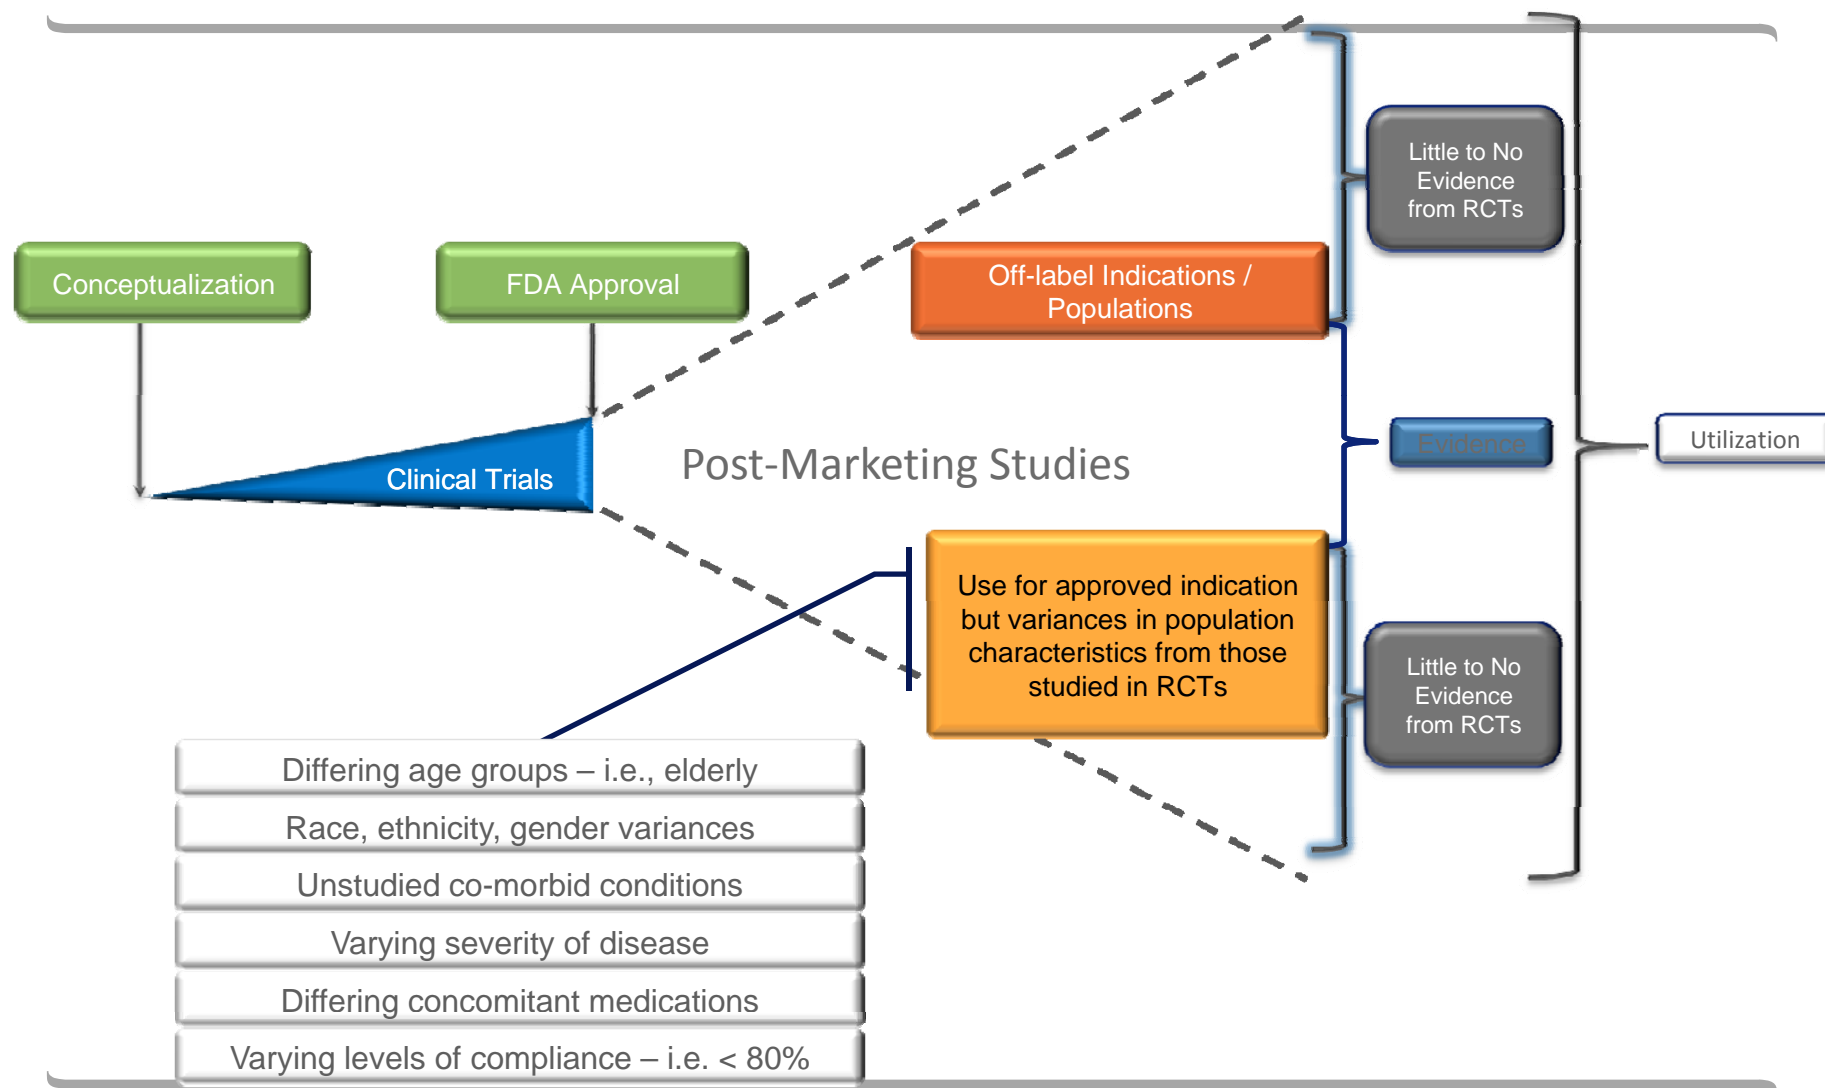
Conceptualization

FDA Approval

Clinical Trials

Post-Marketing Studies

Off-label Indications / Populations

Little to No Evidence from RCTs

Evidence

Utilization

Use for approved indication but variances in population characteristics from those studied in RCTs

Little to No Evidence from RCTs

Differing age groups – i.e., elderly

Race, ethnicity, gender variances

Unstudied co-morbid conditions

Varying severity of disease

Differing concomitant medications

Varying levels of compliance – i.e. < 80%